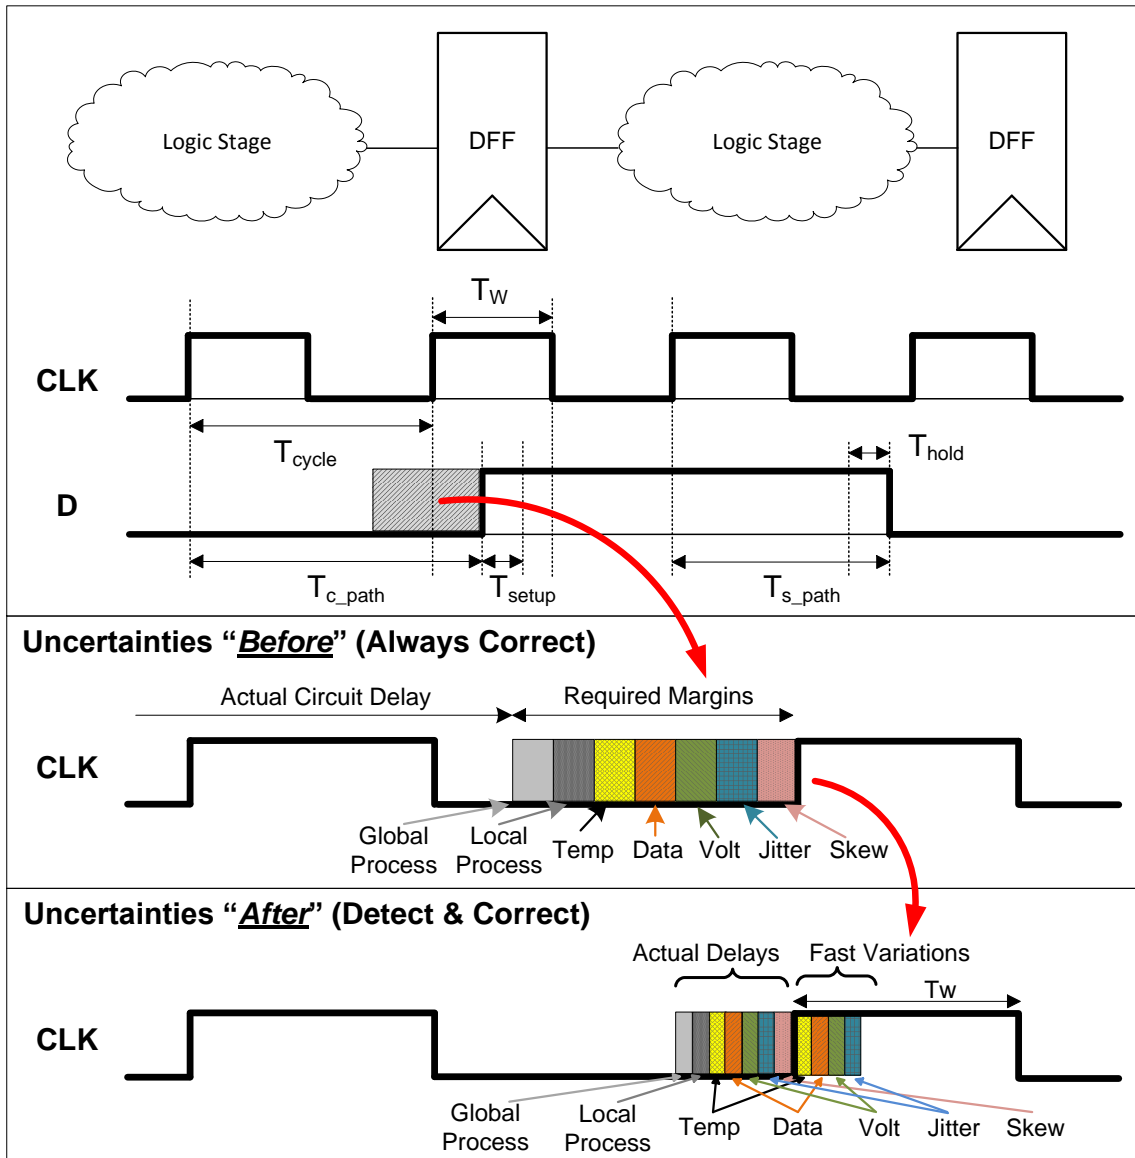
Logic Stage

DFF

Logic Stage

DFF

$T_W$

CLK

$T_{cycle}$

$T_{hold}$

D

$T_{c\_path}$

$T_{setup}$

$T_{s\_path}$

Uncertainties "***Before***" (Always Correct)

Actual Circuit Delay

Required Margins

CLK

Global Process

Local Process

Temp

Data

Volt

Jitter

Skew

Uncertainties "***After***" (Detect & Correct)

Actual Delays

Fast Variations

Tw

CLK

Global Process

Local Process

Temp

Data

Volt

Jitter

Skew